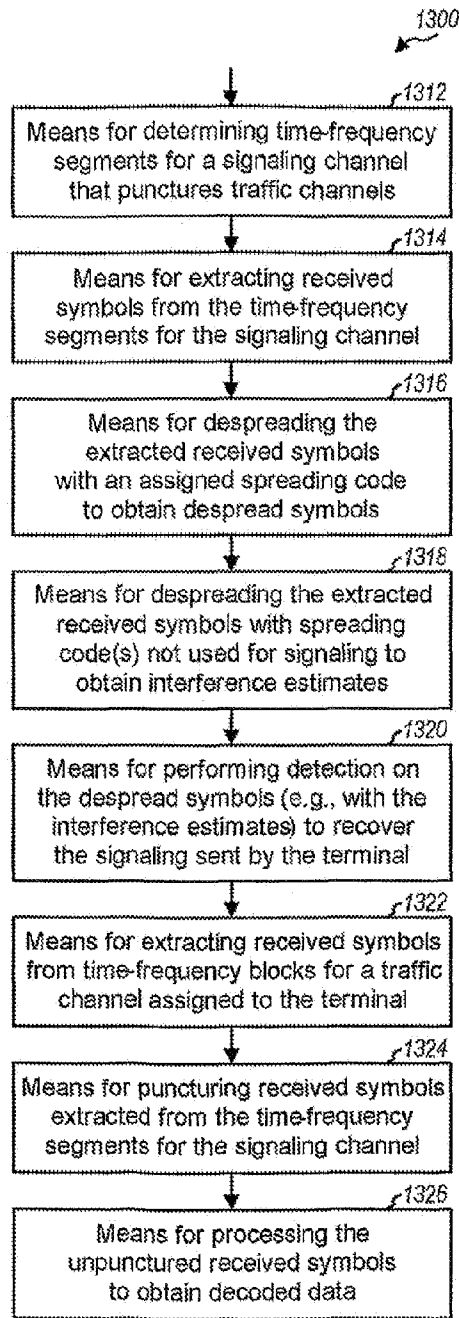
1300

1312

Means for determining time-frequency segments for a signaling channel that punctures traffic channels

1314

Means for extracting received symbols from the time-frequency segments for the signaling channel

1316

Means for despreading the extracted received symbols with an assigned spreading code to obtain despread symbols

1318

Means for despreading the extracted received symbols with spreading code(s) not used for signaling to obtain interference estimates

1320

Means for performing detection on the despread symbols (e.g., with the interference estimates) to recover the signaling sent by the terminal

1322

Means for extracting received symbols from time-frequency blocks for a traffic channel assigned to the terminal

1324

Means for puncturing received symbols extracted from the time-frequency segments for the signaling channel

1326

Means for processing the unpunctured received symbols to obtain decoded data